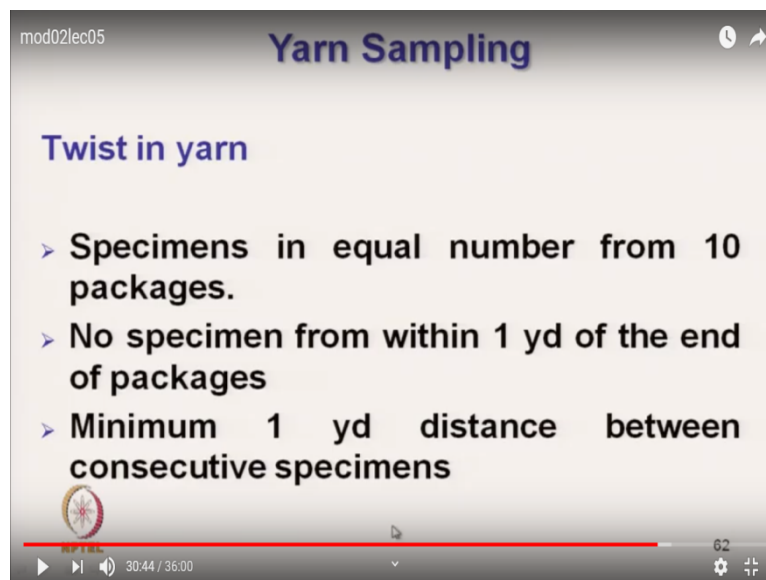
mod02lec05

Yarn Sampling

Twist in yarn

➢ Specimens in equal number from 10 packages.

➢ No specimen from within 1 yd of the end of packages

➢ Minimum 1 yd distance between consecutive specimens

NPTEL

62

30:44 / 36:00